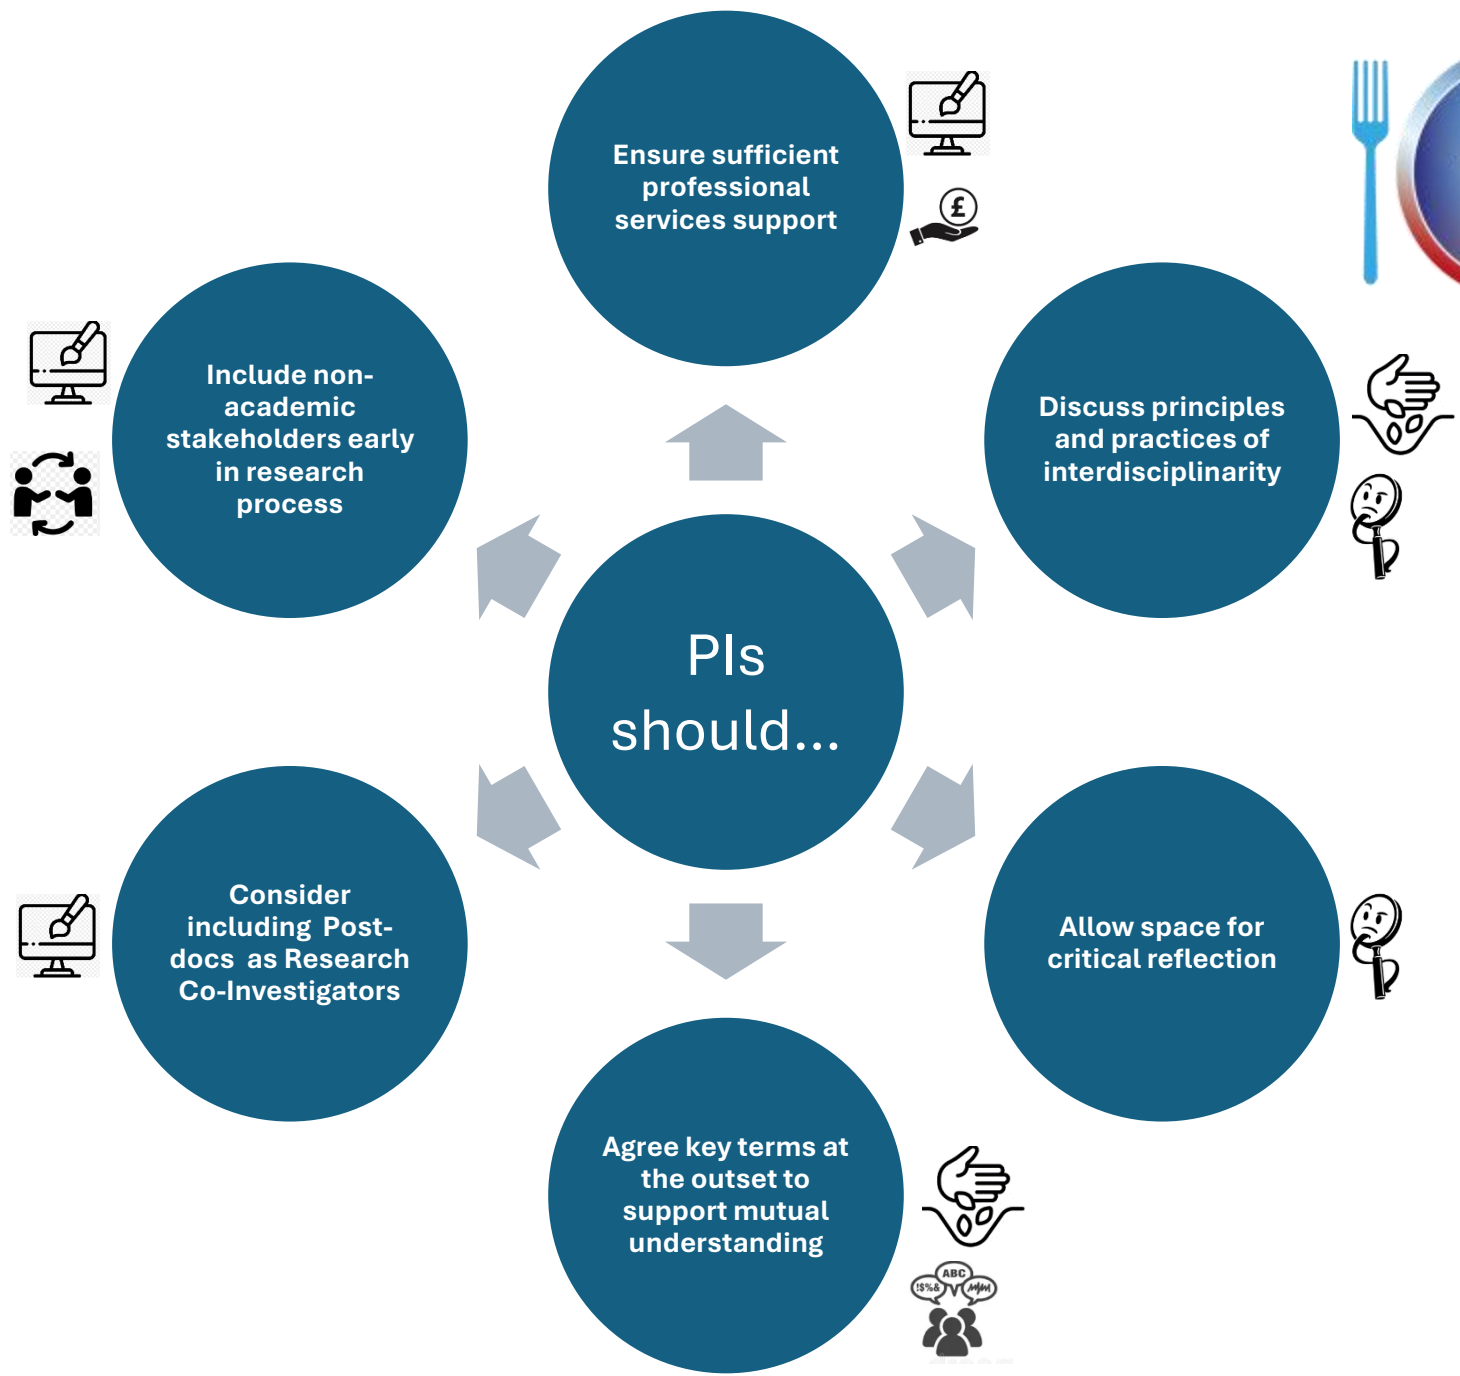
Ensure sufficient professional services support

£

Include non-academic stakeholders early in research process

Discuss principles and practices of interdisciplinarity

PIs should...

Consider including Post-docs as Research Co-Investigators

Allow space for critical reflection

Agree key terms at the outset to support mutual understanding

ABC

!$%&